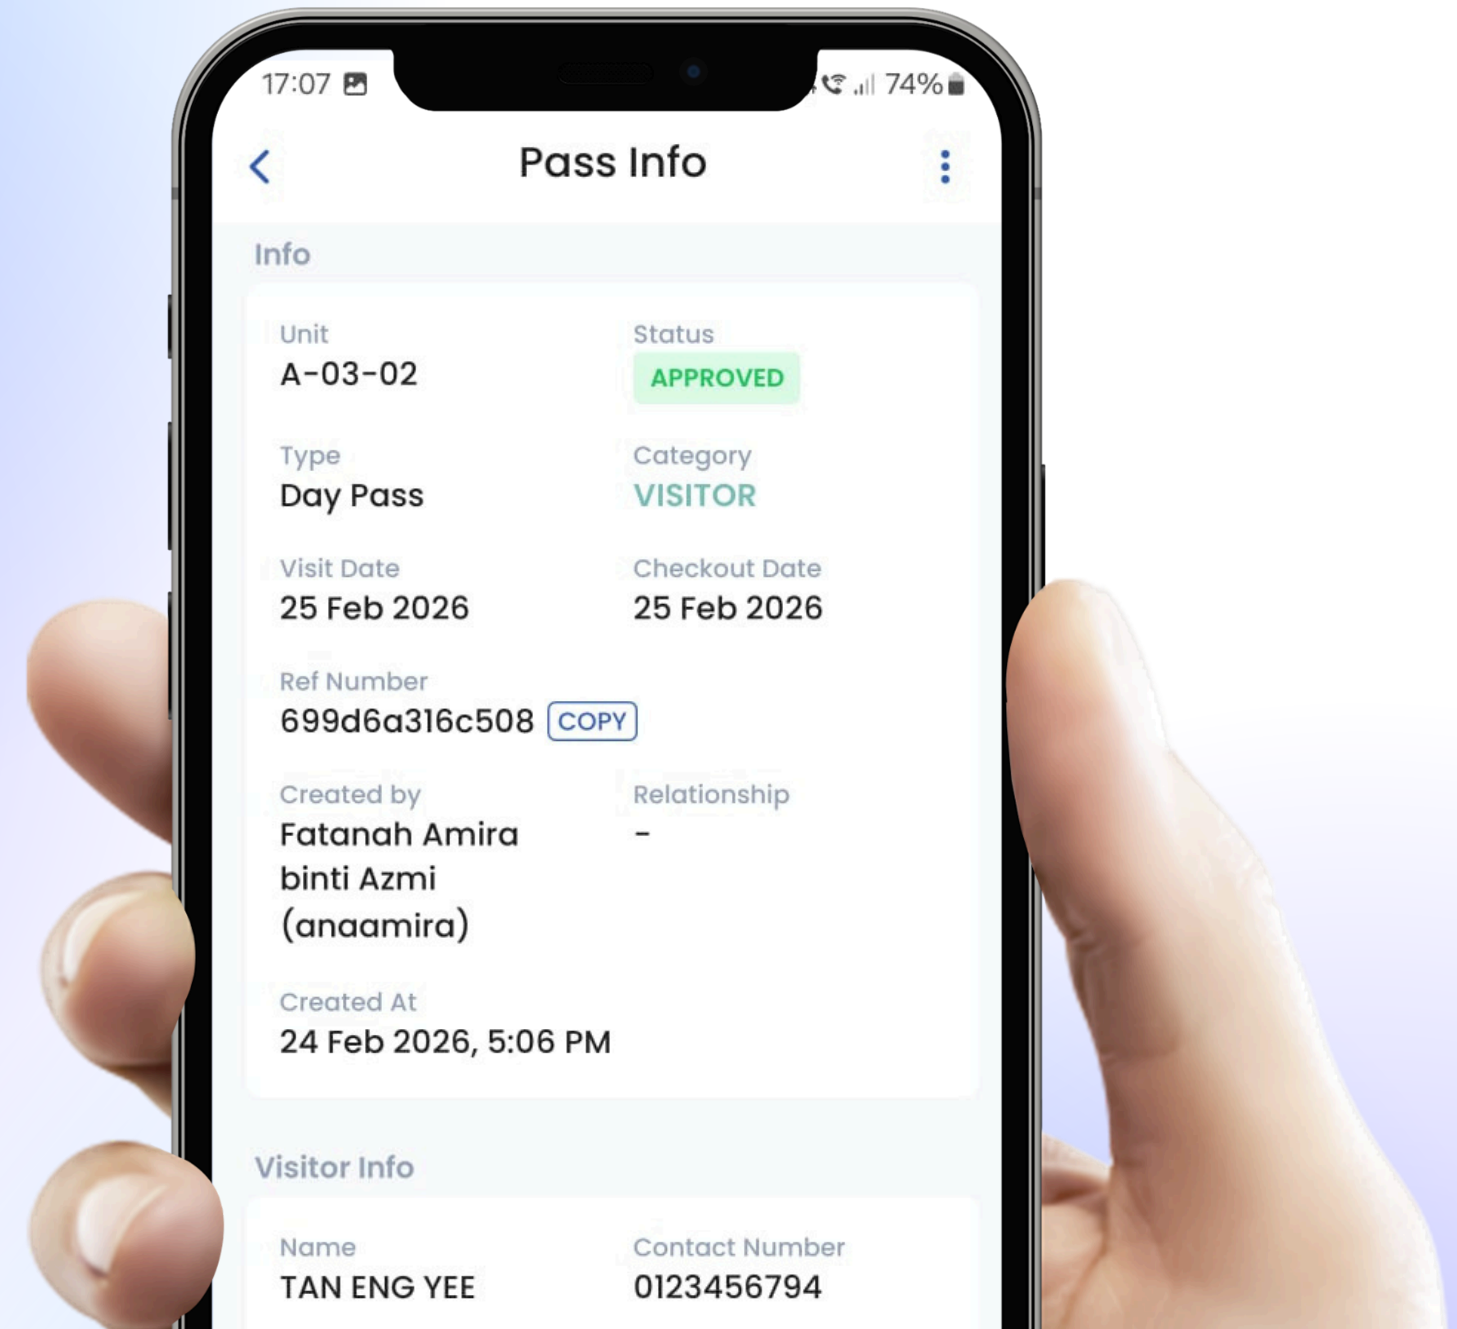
17:07 74%

Pass Info

Info

Unit
A-03-02

Status
APPROVED

Type
Day Pass

Category
VISITOR

Visit Date
25 Feb 2026

Checkout Date
25 Feb 2026

Ref Number
699d6a316c508 COPY

Created by
Fatanah Amira binti Azmi (anaamira)

Relationship
-

Created At
24 Feb 2026, 5:06 PM

Visitor Info

Name
TAN ENG YEE

Contact Number
0123456794